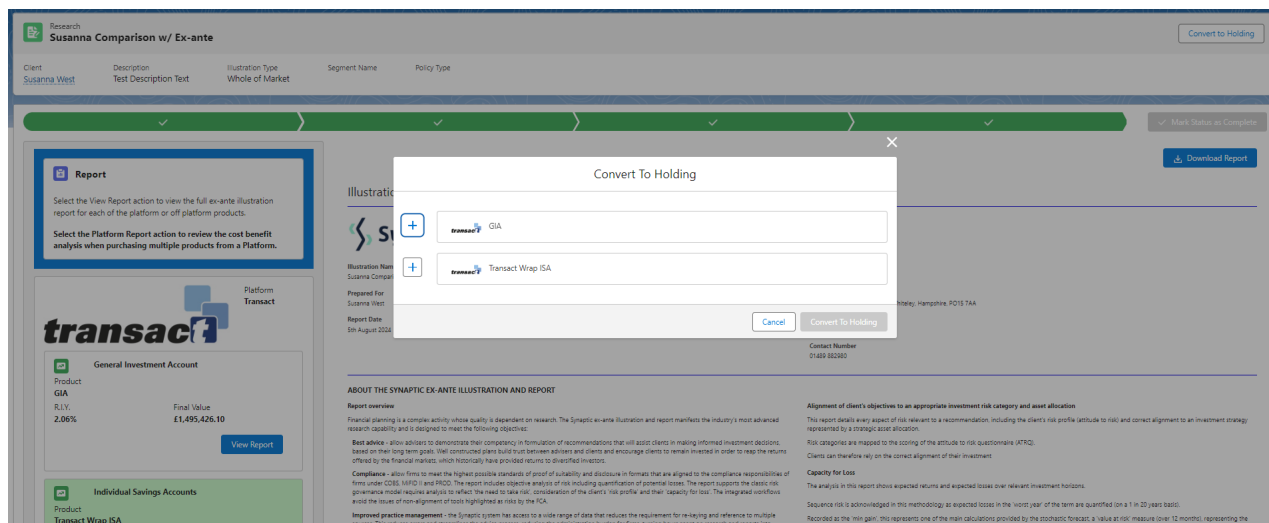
Research
Susanna Comparison w/ Ex-ante

Convert to Holding

Client
Susanna West

Description
Test Description Text

Illustration Type
Whole of Market

Segment Name

Policy Type

Mark Status as Complete

Report

Select the View Report action to view the full ex-ante illustration report for each of the platform or off platform products.

Select the Platform Report action to review the cost benefit analysis when purchasing multiple products from a Platform.

Platform
Transact

transact

General Investment Account

Product
GIA

R.I.Y.
2.06%

Final Value
£1,495,426.10

View Report

Individual Savings Accounts

Product
Transact Wrap ISA

Download Report

Illustratio

Illustration Nam
Susanna Compar

Prepared For
Susanna West

Report Date
5th August 2024

hiteley, Hampshire, PO15 7AA

Contact Number
01489 882980

Convert To Holding

+ transact GIA

+ transact Transact Wrap ISA

Cancel
Convert To Holding

ABOUT THE SYNAPTIC EX-ANTE ILLUSTRATION AND REPORT

Report overview

Financial planning is a complex activity whose quality is dependent on research. The Synaptic ex-ante illustration and report manifests the industry's most advanced research capability and is designed to meet the following objectives:

Best advice - allow advisers to demonstrate their competency in formulation of recommendations that will assist clients in making informed investment decisions, based on their long term goals. Well constructed plans build trust between advisers and clients and encourage clients to remain invested in order to reap the returns offered by the financial markets, which historically have provided returns to diversified investors.

Compliance - allow firms to meet the highest possible standards of proof of suitability and disclosure in formats that are aligned to the compliance responsibilities of firms under COBS, MiFID II and PROD. The report includes objective analysis of risk including quantification of potential losses. The report supports the classic risk governance model requires analysis to reflect 'the need to take risk', consideration of the client's 'risk profile' and their 'capacity for loss'. The integrated workflows avoid the issues of non-alignment of tools highlighted as risks by the FCA.

Improved practice management - the Synaptic system has access to a wide range of data that reduces the requirement for re-keying and reference to multiple

Alignment of client's objectives to an appropriate investment risk category and asset allocation

This report details every aspect of risk relevant to a recommendation, including the client's risk profile (attitude to risk) and correct alignment to an investment strategy represented by a strategic asset allocation.

Risk categories are mapped to the scoring of the attitude to risk questionnaire (ATRQ).

Clients can therefore rely on the correct alignment of their investment

Capacity for Loss

The analysis in this report shows expected returns and expected losses over relevant investment horizons.

Sequence risk is acknowledged in this methodology as expected losses in the 'worst year' of the term are quantified (on a 1 in 20 years basis).

Recorded as the 'min gain', this represents one of the main calculations provided by the stochastic forecast, a 'value at risk' measure (over 12 months), representing the